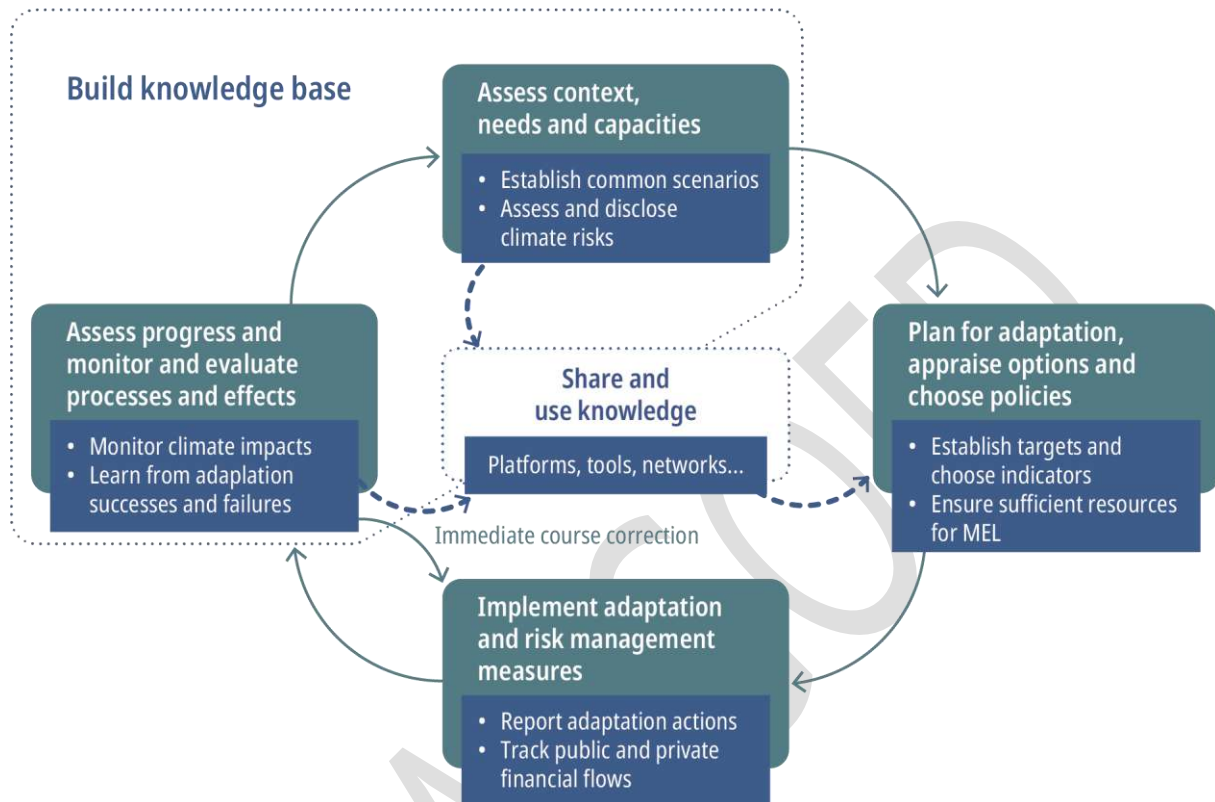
Build knowledge base

Assess context, needs and capacities

• Establish common scenarios
• Assess and disclose climate risks

Assess progress and monitor and evaluate processes and effects

• Monitor climate impacts
• Learn from adaplation successes and failures

Share and use knowledge

Platforms, tools, networks...

Plan for adaptation, appraise options and choose policies

• Establish targets and choose indicators
• Ensure sufficient resources for MEL

Immediate course correction

Implement adaptation and risk management measures

• Report adaptation actions
• Track public and private financial flows

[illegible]